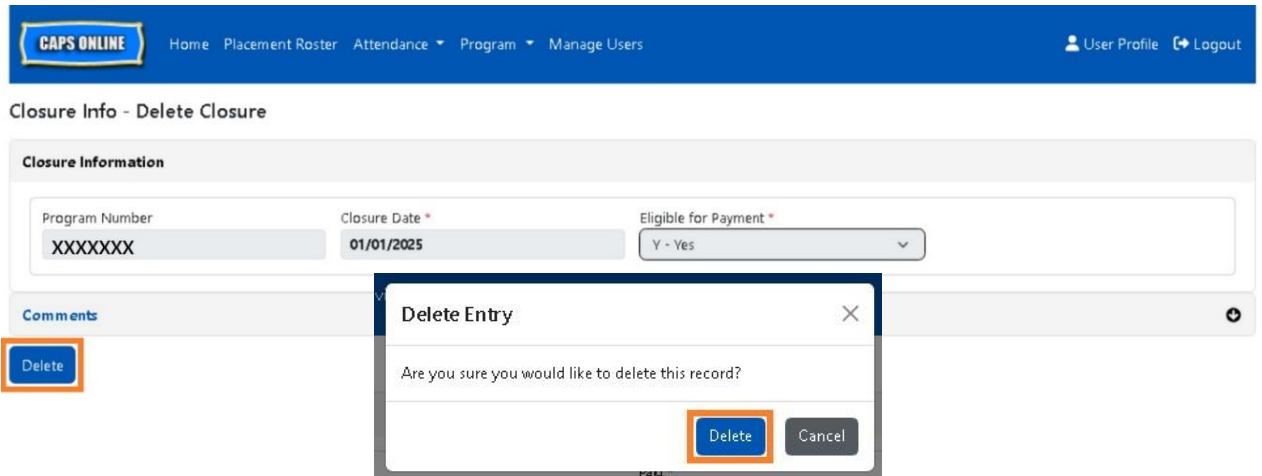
CAPS ONLINE Home Placement Roster Attendance Program Manage Users User Profile Logout

Closure Info - Delete Closure

Closure Information

Program Number
XXXXXXX

Closure Date *
01/01/2025

Eligible for Payment *
Y - Yes

Comments

Delete

Delete Entry

Are you sure you would like to delete this record?

Delete Cancel